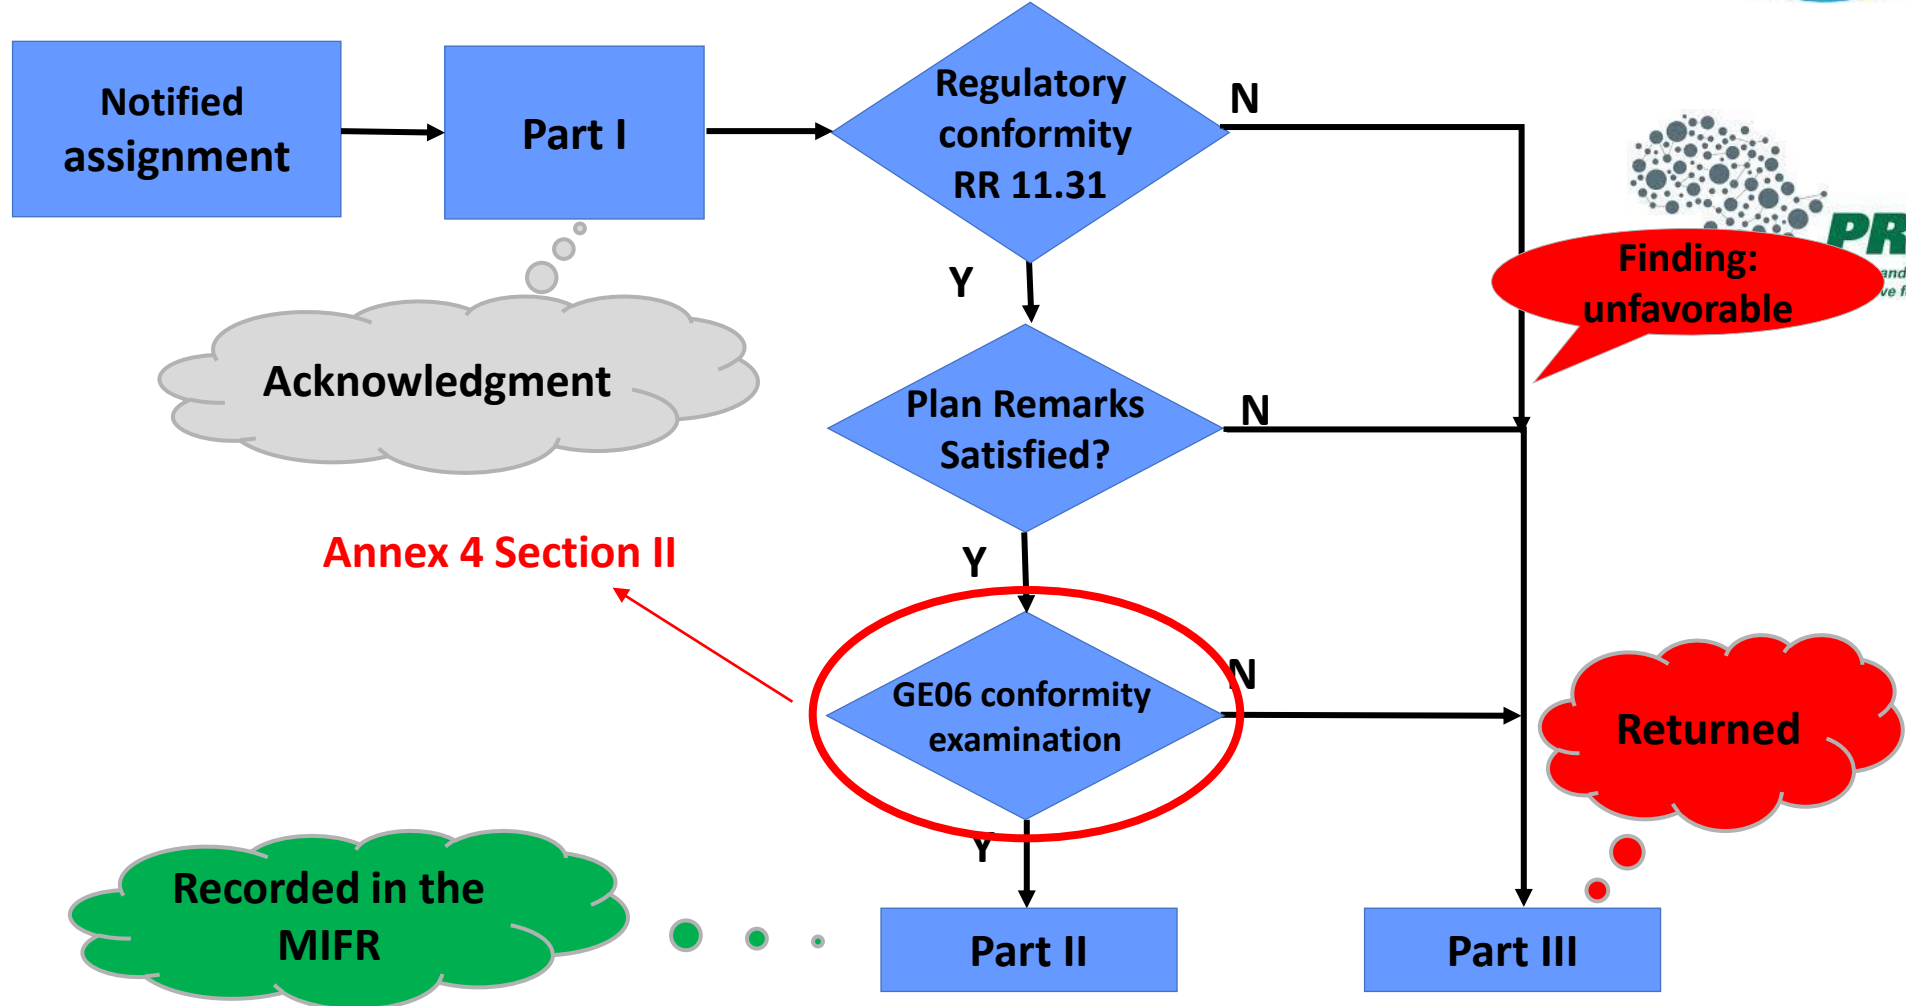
Notified assignment

Part I

Regulatory conformity RR 11.31

N

Y

Acknowledgment

Finding: unfavorable

Plan Remarks Satisfied?

N

Y

Annex 4 Section II

GE06 conformity examination

N

Y

Returned

Recorded in the MIFR

Part II

Part III

PR